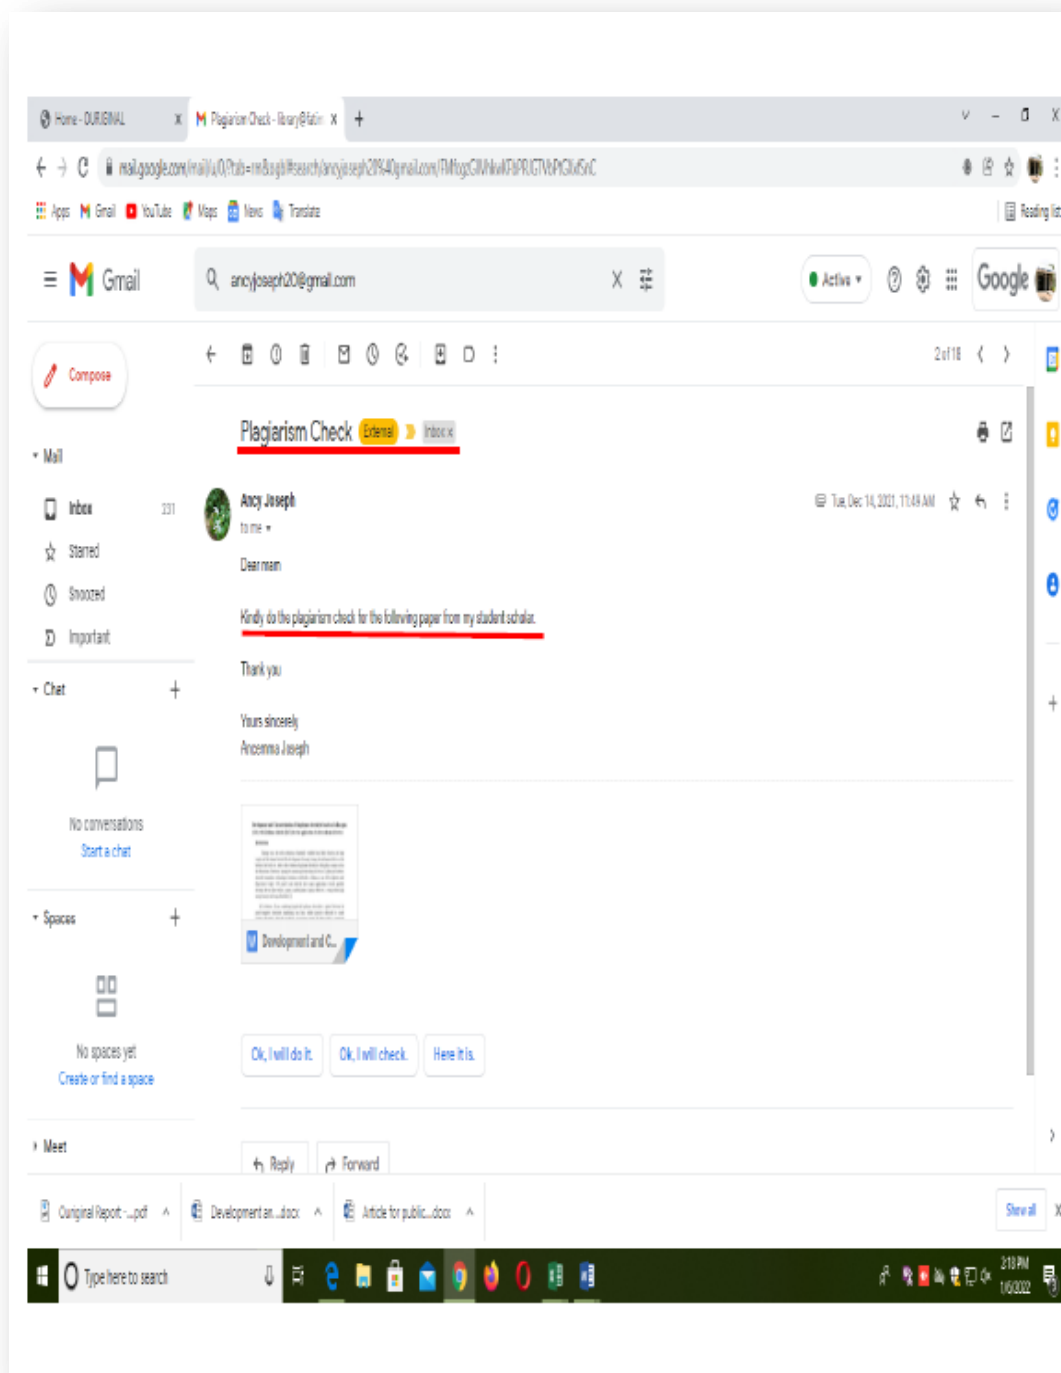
Home - OURIGINAL x
Plagiarism Check - library@fatim x
+

mail.google.com/mail/u/0/?tab=rm&ogbl#search/ancyjoseph20%40gmail.com/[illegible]

Apps Gmail YouTube Maps News Translate
Reading list

Gmail
ancyjoseph20@gmail.com
Active
Google

Compose
Mail
Inbox 231
Starred
Snoozed
Important
Chat
No conversations
Start a chat
Spaces
No spaces yet
Create or find a space
Meet

2 of 18

Plagiarism Check External Inbox x

Ancy Joseph
to me
Tue, Dec 14, 2021, 11:48 AM

Dear mam

Kindly do the plagiarism check for the following paper from my student scholar.

Thank you

Yours sincerely
Ancemma Joseph

Development and C...

Ok, I will do it.
Ok, I will check.
Here it is.

Reply
Forward

Ouriginal Report - ...pdf
Development an...docx
Article for public...docx
Show all

Type here to search
2:18 PM
1/6/2022